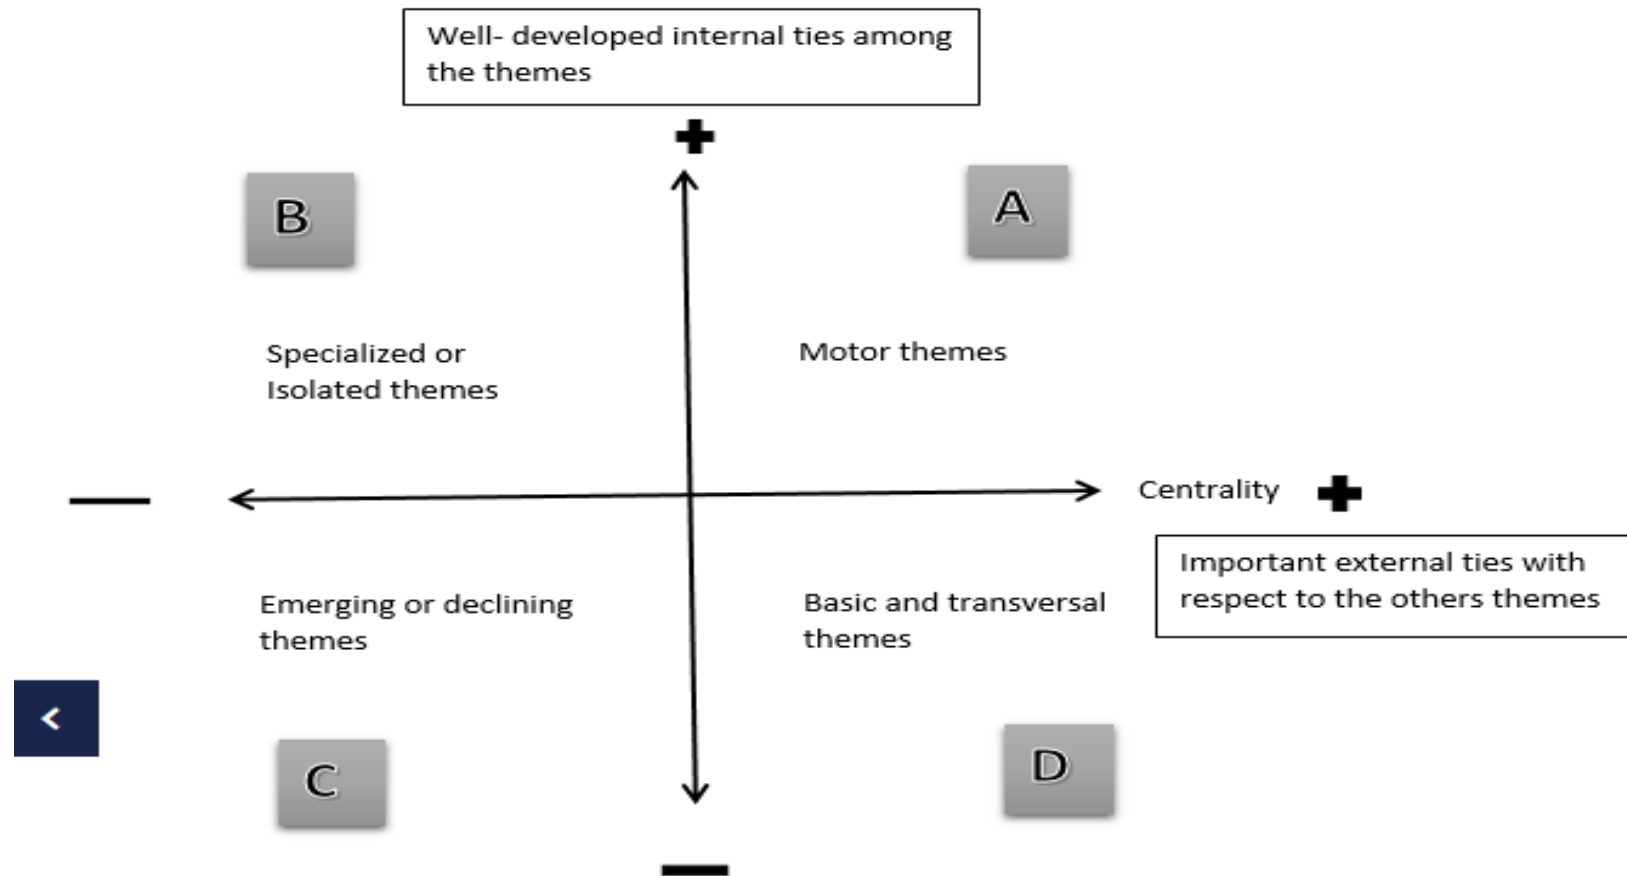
Well- developed internal ties among the themes

+

B

A

Specialized or Isolated themes

Motor themes

—

Centrality +

Important external ties with respect to the others themes

Emerging or declining themes

Basic and transversal themes

<

C

D

—